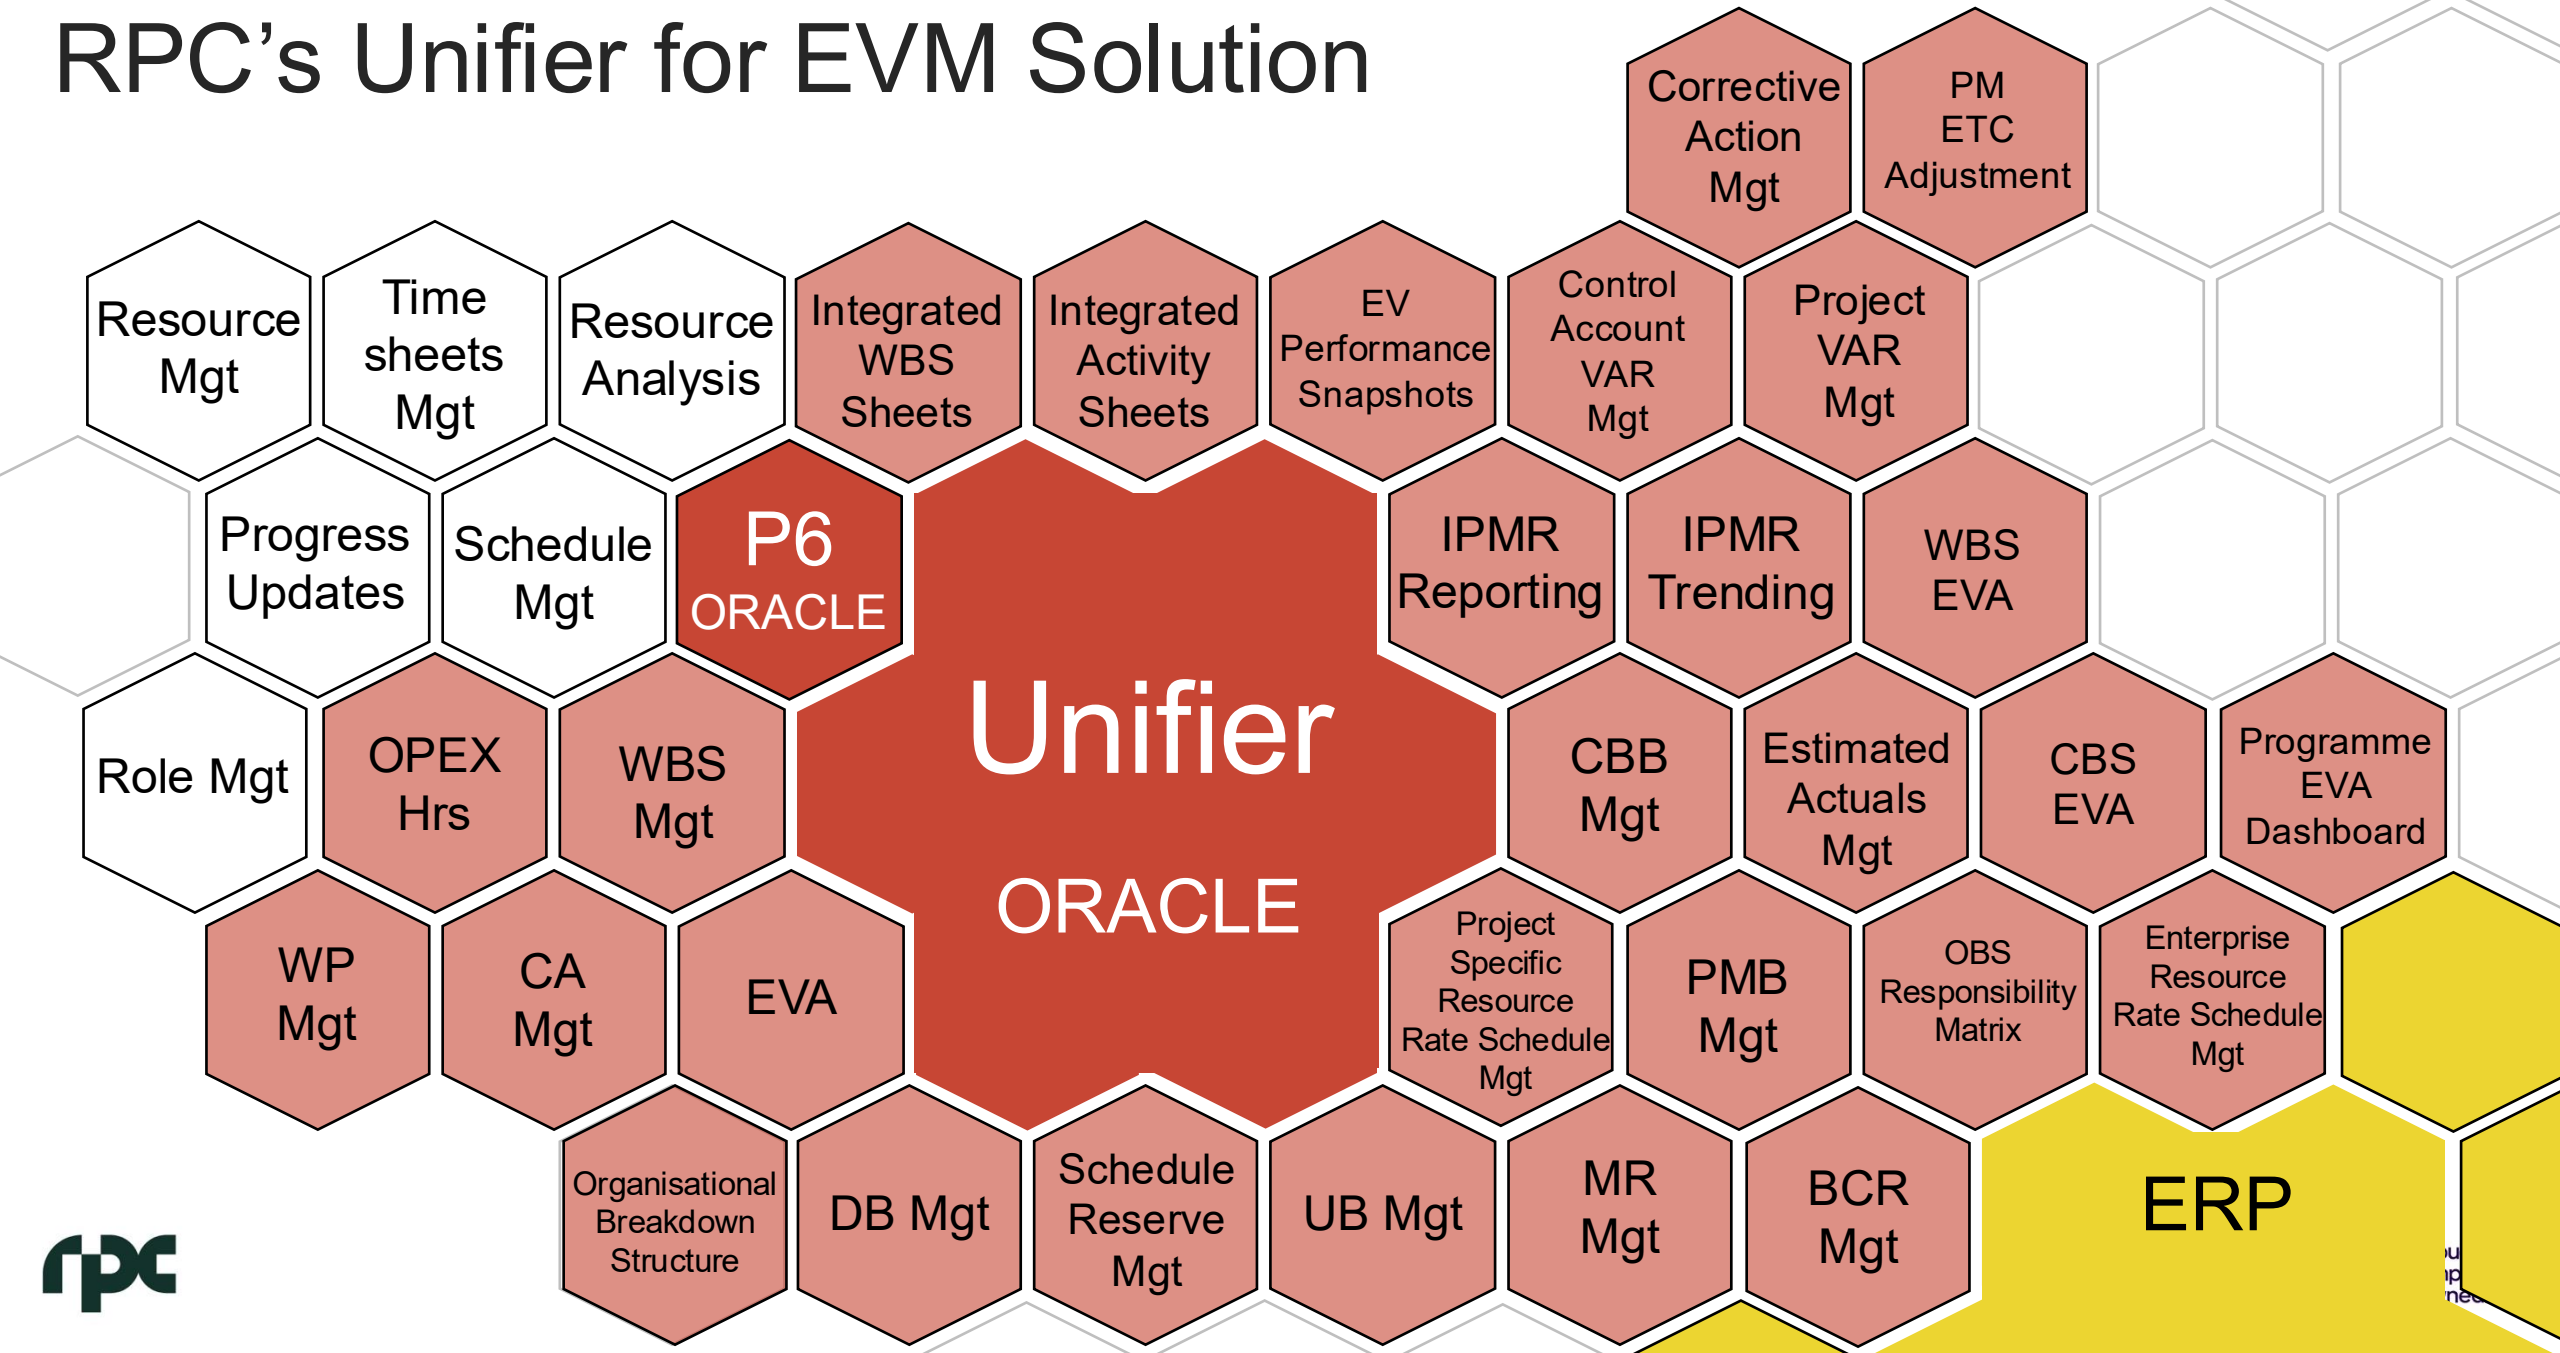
RPC's Unifier for EVM Solution

Corrective Action Mgt

PM ETC Adjustment

Resource Mgt

Time sheets Mgt

Resource Analysis

Integrated WBS Sheets

Integrated Activity Sheets

EV Performance Snapshots

Control Account VAR Mgt

Project VAR Mgt

Progress Updates

Schedule Mgt

P6 ORACLE

IPMR Reporting

IPMR Trending

WBS EVA

Unifier

ORACLE

Role Mgt

OPEX Hrs

WBS Mgt

CBB Mgt

Estimated Actuals Mgt

CBS EVA

Programme EVA Dashboard

WP Mgt

CA Mgt

EVA

Project Specific Resource Rate Schedule Mgt

PMB Mgt

OBS Responsibility Matrix

Enterprise Resource Rate Schedule Mgt

Organisational Breakdown Structure

DB Mgt

Schedule Reserve Mgt

UB Mgt

MR Mgt

BCR Mgt

ERP

rpc

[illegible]